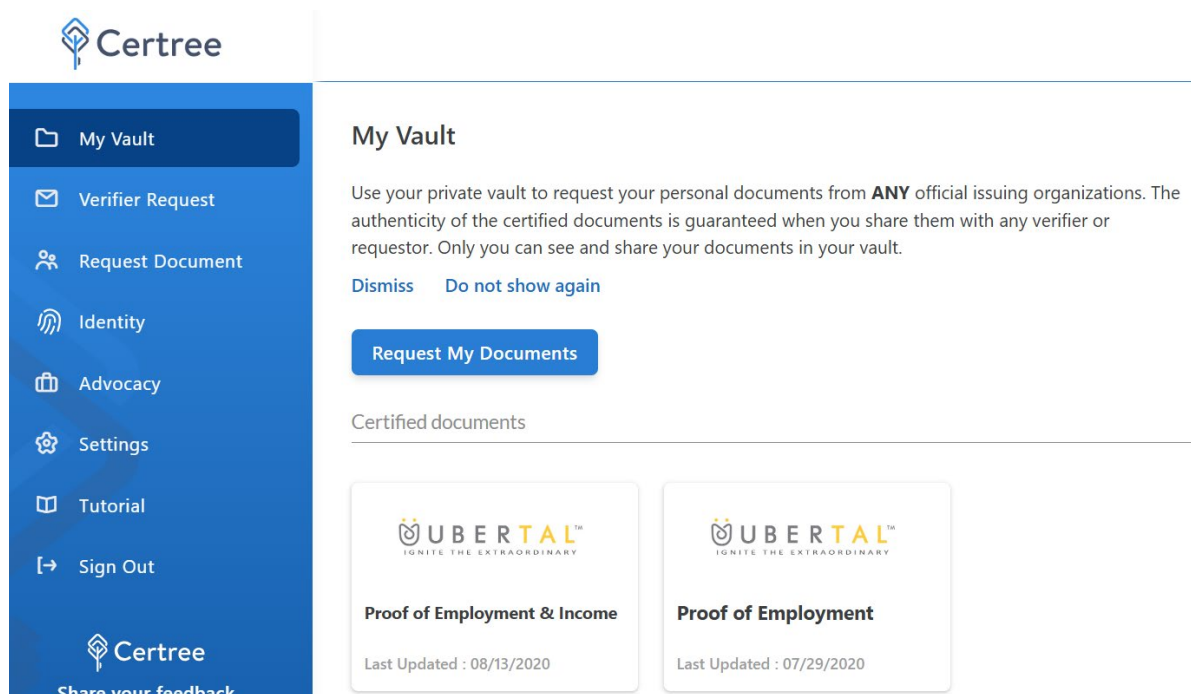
Certree

My Vault

Verifier Request

Request Document

Identity

Advocacy

Settings

Tutorial

Sign Out

Certree

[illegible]

My Vault

Use your private vault to request your personal documents from **ANY** official issuing organizations. The authenticity of the certified documents is guaranteed when you share them with any verifier or requestor. Only you can see and share your documents in your vault.

Dismiss Do not show again

Request My Documents

Certified documents

UBERTAL™
IGNITE THE EXTRAORDINARY

Proof of Employment & Income

Last Updated : 08/13/2020

UBERTAL™
IGNITE THE EXTRAORDINARY

Proof of Employment

Last Updated : 07/29/2020